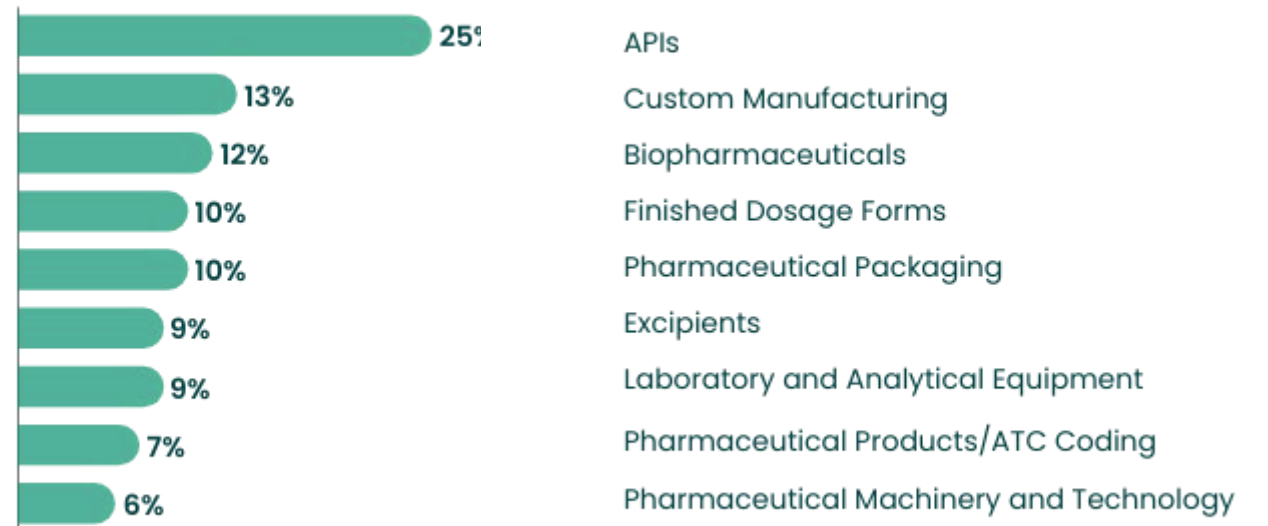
25%
13%
12%
10%
10%
9%
9%
7%
6%

APIs
Custom Manufacturing
Biopharmaceuticals
Finished Dosage Forms
Pharmaceutical Packaging
Excipients
Laboratory and Analytical Equipment
Pharmaceutical Products/ATC Coding
Pharmaceutical Machinery and Technology